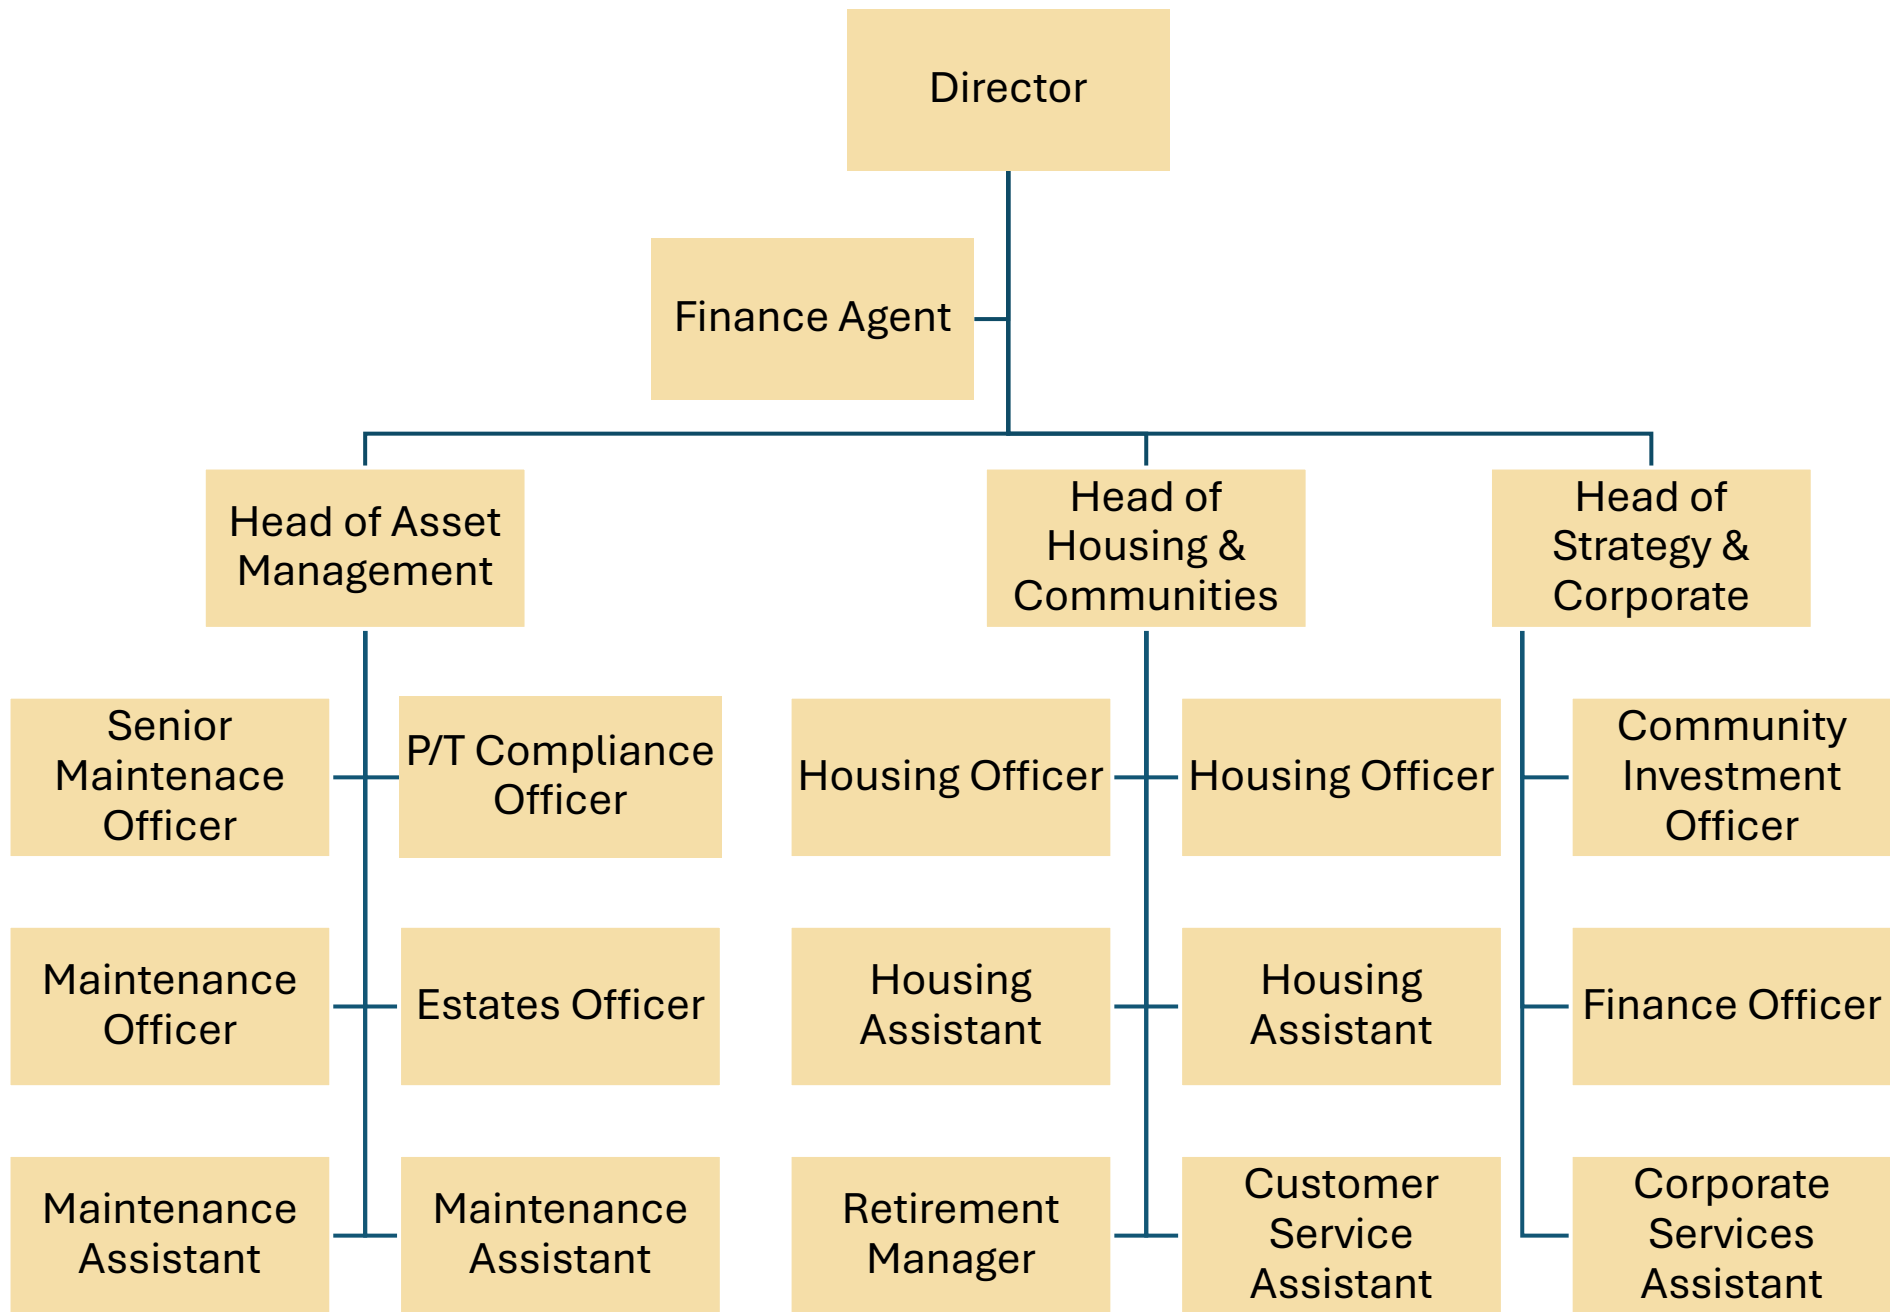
Director

Finance Agent

Head of Asset Management

Head of Housing & Communities

Head of Strategy & Corporate

Senior Maintenace Officer

P/T Compliance Officer

Maintenance Officer

Estates Officer

Maintenance Assistant

Maintenance Assistant

Housing Officer

Housing Officer

Housing Assistant

Housing Assistant

Retirement Manager

Customer Service Assistant

Community Investment Officer

Finance Officer

Corporate Services Assistant